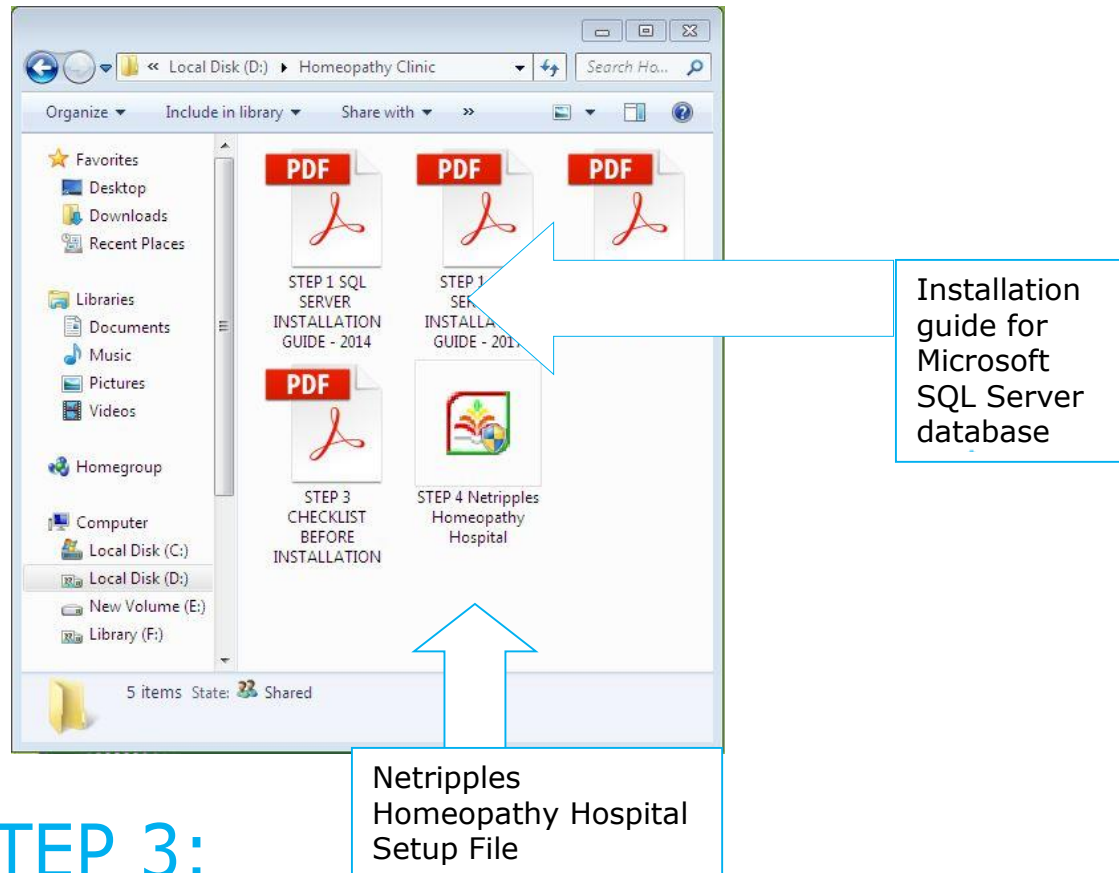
« Local Disk (D:) ▸ Homeopathy Clinic

Search Ho...

Organize ▾ Include in library ▾ Share with ▾ »

Favorites
Desktop
Downloads
Recent Places

Libraries
Documents
Music
Pictures
Videos

Homegroup

Computer
Local Disk (C:)
Local Disk (D:)
New Volume (E:)
Library (F:)

PDF
STEP 1 SQL SERVER INSTALLATION GUIDE - 2014

PDF
STEP 1 SER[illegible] INSTALLA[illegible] GUIDE - 201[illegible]

PDF

PDF
STEP 3 CHECKLIST BEFORE INSTALLATION

STEP 4 Netripples Homeopathy Hospital

5 items State: Shared

Installation guide for Microsoft SQL Server database

Netripples Homeopathy Hospital Setup File

TEP 3: